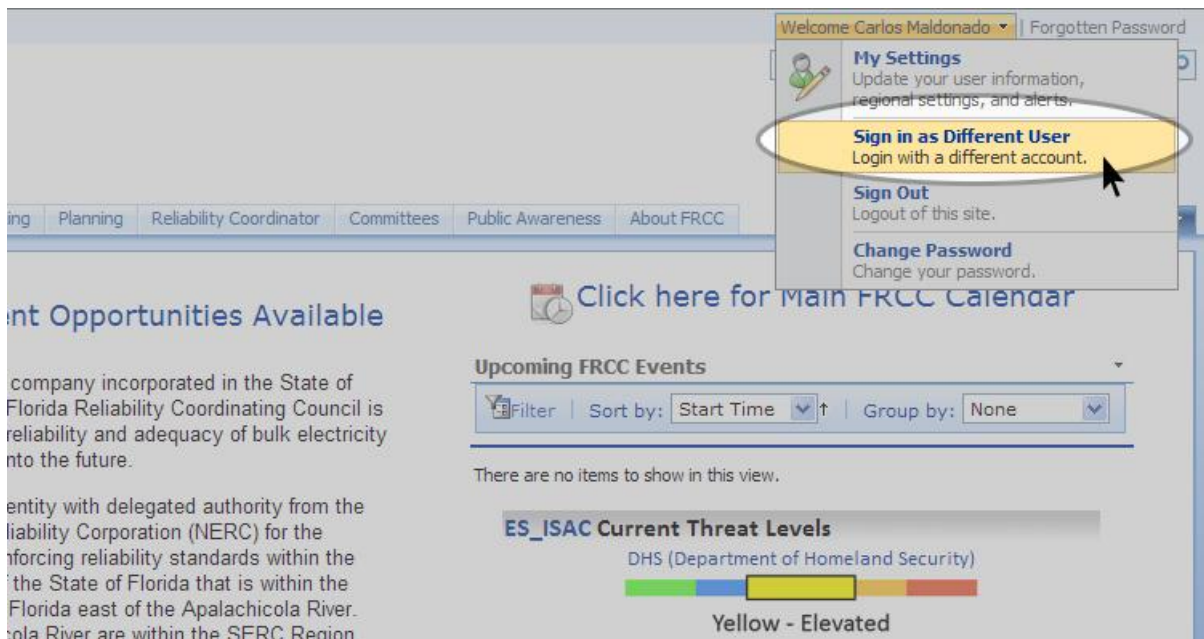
Welcome Carlos Maldonado ▾ | Forgotten Password

My Settings
Update your user information, regional settings, and alerts.

Sign in as Different User
Login with a different account.

Sign Out
Logout of this site.

Change Password
Change your password.

ing | Planning | Reliability Coordinator | Committees | Public Awareness | About FRCC

nt Opportunities Available

company incorporated in the State of Florida Reliability Coordinating Council is reliability and adequacy of bulk electricity nto the future.

entity with delegated authority from the liability Corporation (NERC) for the nforcing reliability standards within the the State of Florida that is within the Florida east of the Apalachicola River. ola River are within the SERC Region

Click here for Main FRCC Calendar

Upcoming FRCC Events

Filter | Sort by: Start Time | Group by: None

There are no items to show in this view.

ES_ISAC Current Threat Levels
DHS (Department of Homeland Security)

Yellow - Elevated